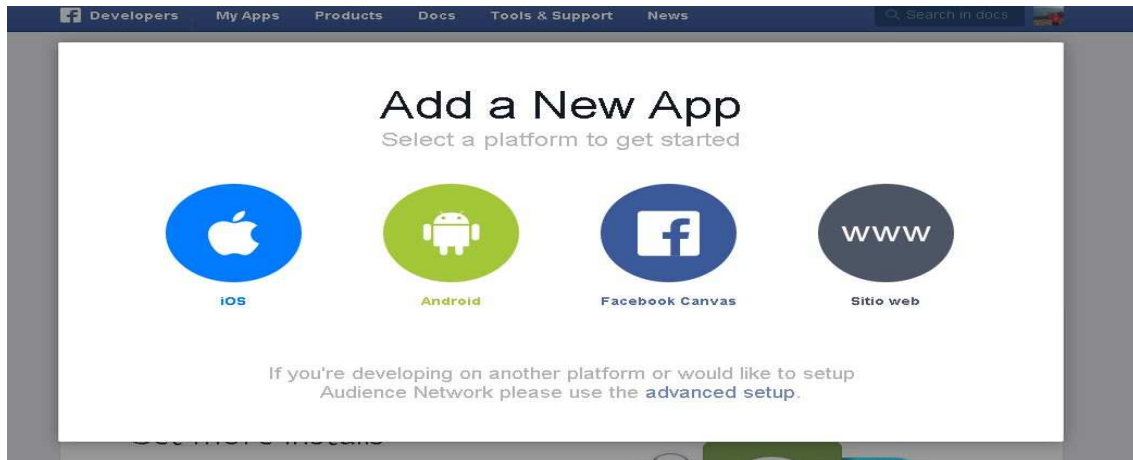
Developers My Apps Products Docs Tools & Support News Search in docs

Add a New App
Select a platform to get started

www

iOS Android Facebook Canvas Sitio web

If you're developing on another platform or would like to setup Audience Network please use the advanced setup.

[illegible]